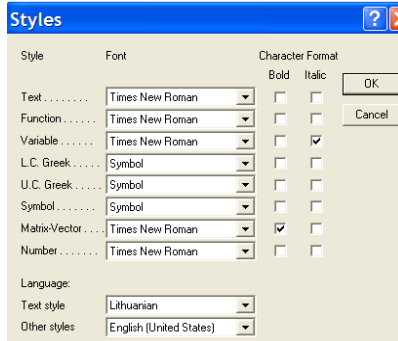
Styles

| Style | Font | Character Format Bold | Italic |
|---|---|---|---|
| Text . . . . . . . . | Times New Roman | | |
| Function . . . . . . | Times New Roman | | |
| Variable . . . . . . | Times New Roman | | ✓ |
| L.C. Greek . . . . . | Symbol | | |
| U.C. Greek . . . . . | Symbol | | |
| Symbol . . . . . . . | Symbol | | |
| Matrix-Vector . . . . | Times New Roman | ✓ | |
| Number . . . . . . . | Times New Roman | | |

OK
Cancel

Language:
Text style Lithuanian
Other styles English (United States)